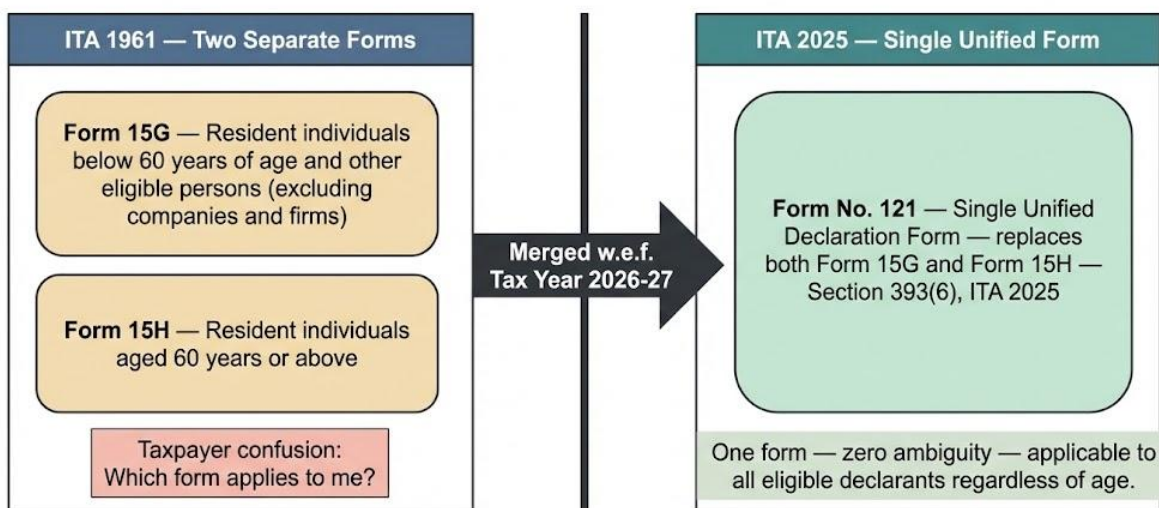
ITA 1961 — Two Separate Forms

Form 15G — Resident individuals below 60 years of age and other eligible persons (excluding companies and firms)

Form 15H — Resident individuals aged 60 years or above

Taxpayer confusion: Which form applies to me?

Merged w.e.f. Tax Year 2026-27

ITA 2025 — Single Unified Form

Form No. 121 — Single Unified Declaration Form — replaces both Form 15G and Form 15H — Section 393(6), ITA 2025

One form — zero ambiguity — applicable to all eligible declarants regardless of age.